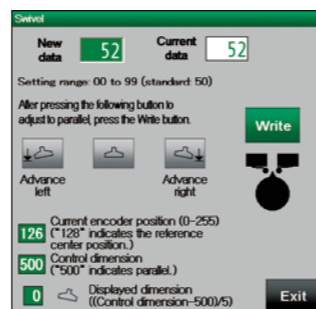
Swivel

New data 52

Current data 52

Setting range: 00 to 99 (standard: 50)

After pressing the following button to adjust to parallel, press the Write button.

Write

Advance left

Advance right

126 Current encoder position (0–255) ("128" indicates the reference center position.)

500 Control dimension ("500" indicates parallel.)

0 Displayed dimension ((Control dimension–500)/5)

Exit